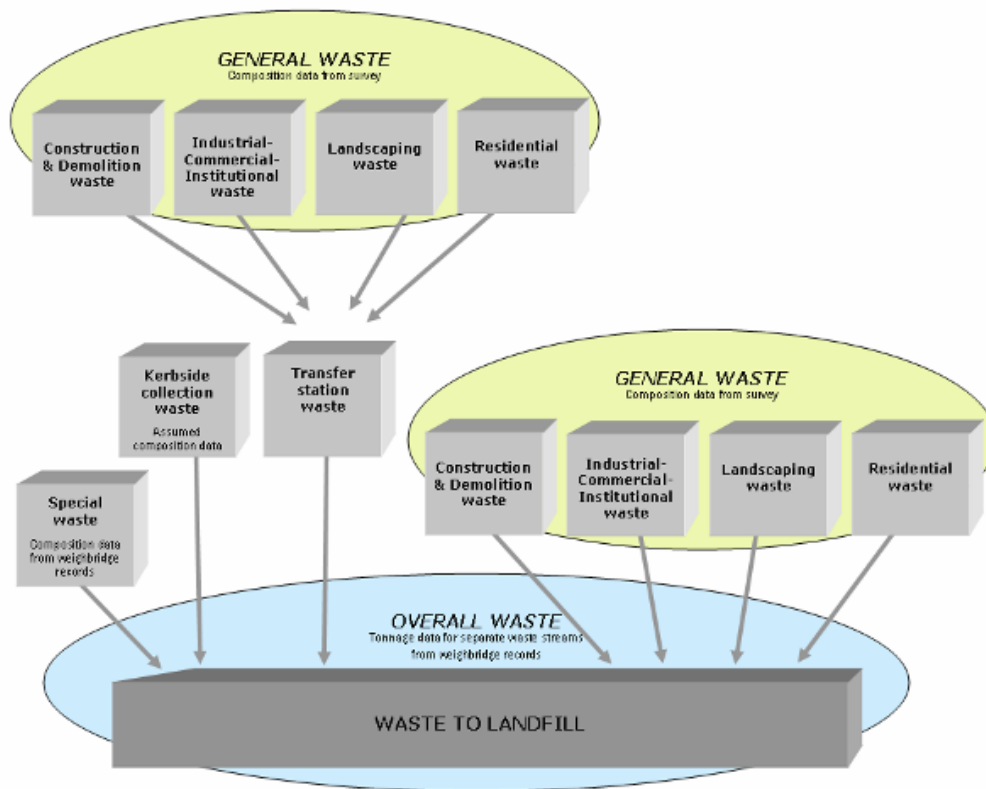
GENERAL WASTE
Composition data from survey

Construction & Demolition waste

Industrial-Commercial-Institutional waste

Landscaping waste

Residential waste

Kerbside collection waste
Assumed composition data

Transfer station waste

GENERAL WASTE
Composition data from survey

Construction & Demolition waste

Industrial-Commercial-Institutional waste

Landscaping waste

Residential waste

Special waste
Composition data from weighbridge records

OVERALL WASTE
Tonnage data for separate waste streams from weighbridge records

WASTE TO LANDFILL